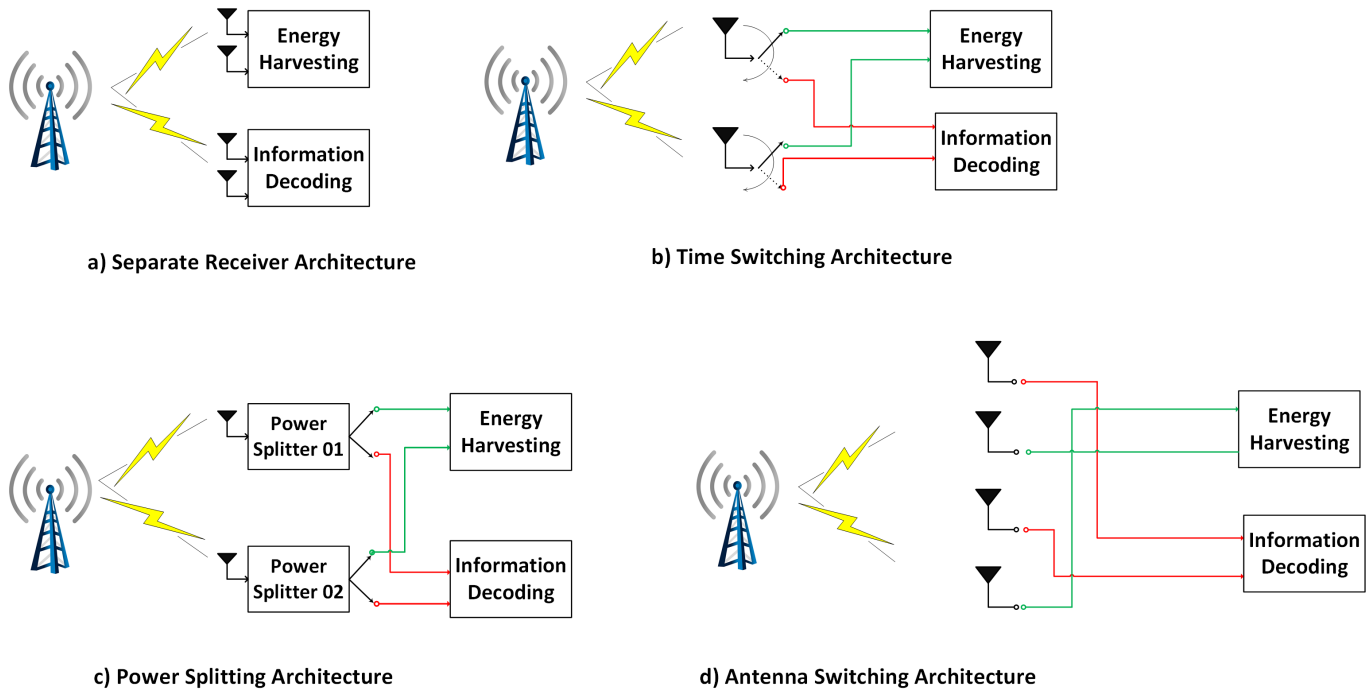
Energy Harvesting

Information Decoding

a) Separate Receiver Architecture

Energy Harvesting

Information Decoding

b) Time Switching Architecture

Power Splitter 01

Energy Harvesting

Power Splitter 02

Information Decoding

c) Power Splitting Architecture

Energy Harvesting

Information Decoding

d) Antenna Switching Architecture